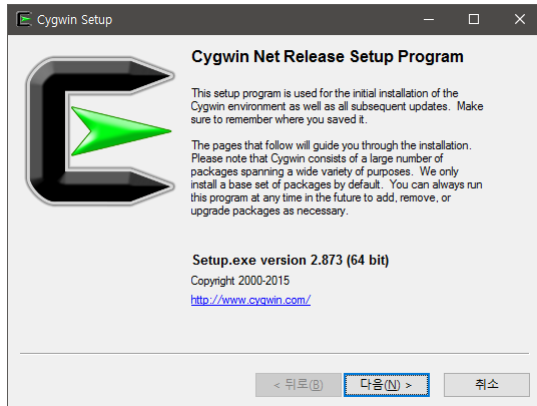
Cygwin Setup

Cygwin Net Release Setup Program

This setup program is used for the initial installation of the Cygwin environment as well as all subsequent updates. Make sure to remember where you saved it.

The pages that follow will guide you through the installation. Please note that Cygwin consists of a large number of packages spanning a wide variety of purposes. We only install a base set of packages by default. You can always run this program at any time in the future to add, remove, or upgrade packages as necessary.

Setup.exe version 2.873 (64 bit)

Copyright 2000-2015

http://www.cygwin.com/

< 뒤로(B)

다음(N) >

취소